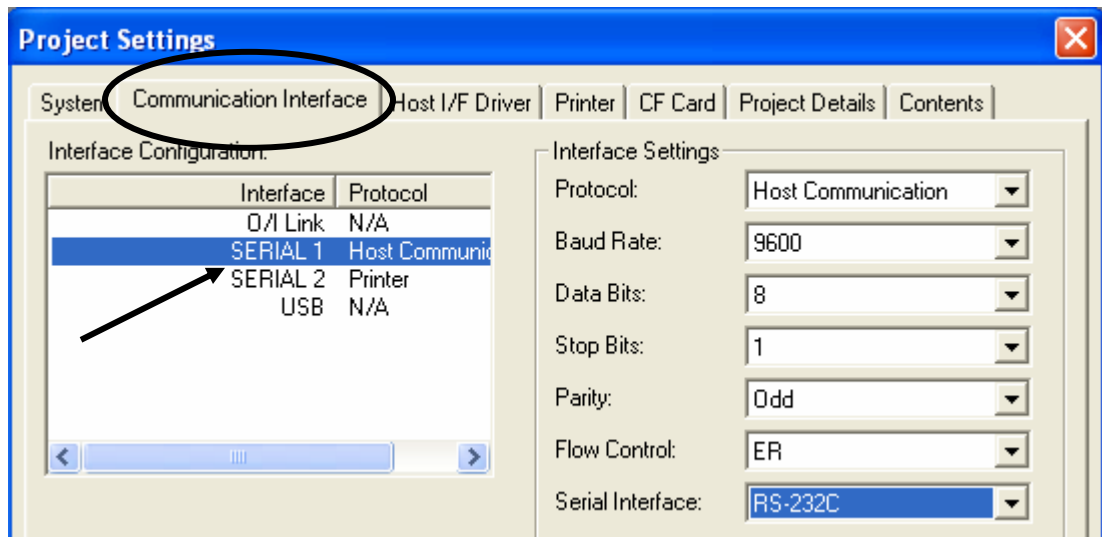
Project Settings

System | Communication Interface | Host I/F Driver | Printer | CF Card | Project Details | Contents

Interface Configuration:

| Interface | Protocol |
|---|---|
| O/I Link | N/A |
| SERIAL 1 | Host Communic |
| SERIAL 2 | Printer |
| USB | N/A |

Interface Settings

Protocol: Host Communication

Baud Rate: 9600

Data Bits: 8

Stop Bits: 1

Parity: Odd

Flow Control: ER

Serial Interface: RS-232C